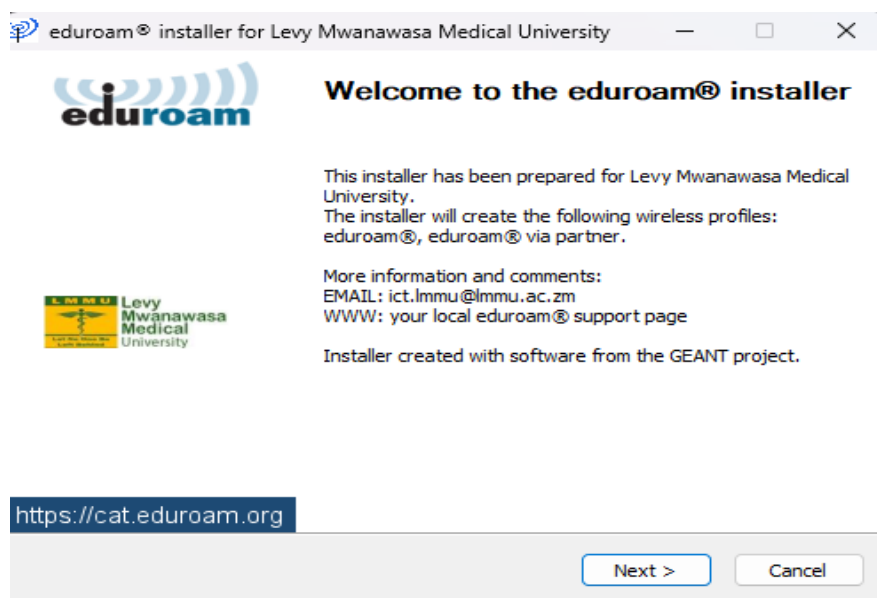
eduroam® installer for Levy Mwanawasa Medical University

eduroam

Welcome to the eduroam® installer

This installer has been prepared for Levy Mwanawasa Medical University.
The installer will create the following wireless profiles: eduroam®, eduroam® via partner.

More information and comments:
EMAIL: ict.lmmu@lmmu.ac.zm
WWW: your local eduroam® support page

Installer created with software from the GEANT project.

LMMU Levy Mwanawasa Medical University

https://cat.eduroam.org

Next >

Cancel